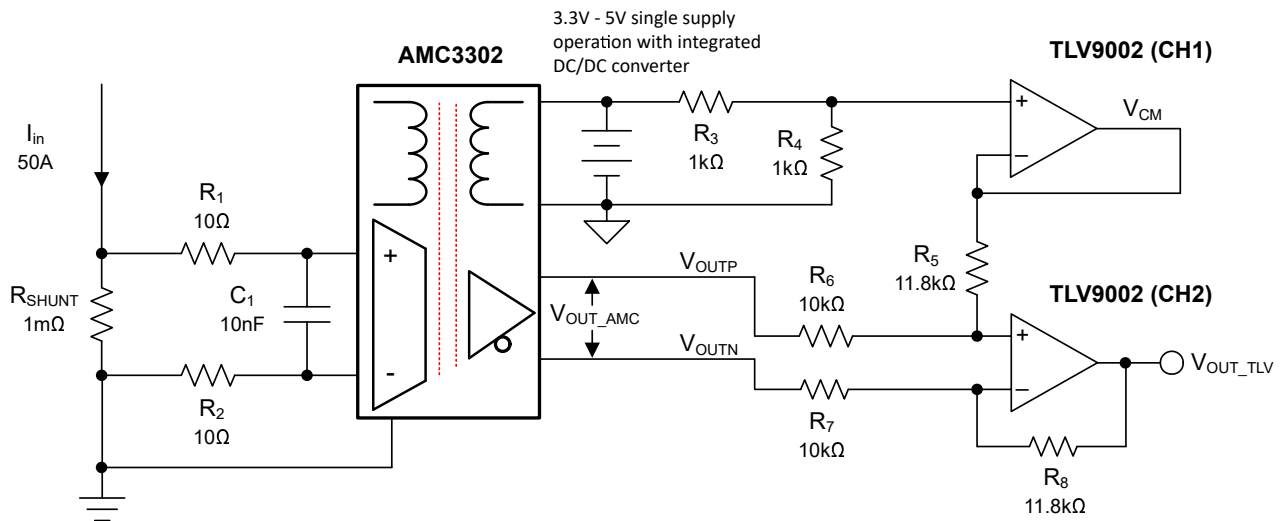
3.3V - 5V single supply operation with integrated DC/DC converter

AMC3302

TLV9002 (CH1)

$I_{in}$
50A

$R_1$
10Ω

$R_3$
1kΩ

$R_4$
1kΩ

$V_{CM}$

+

−

+

-

$R_{SHUNT}$
1mΩ

$C_1$
10nF

$V_{OUTP}$

$V_{OUT\_AMC}$

$V_{OUTN}$

$R_5$
11.8kΩ

$R_6$
10kΩ

TLV9002 (CH2)

+

−

$V_{OUT\_TLV}$

$R_2$
10Ω

$R_7$
10kΩ

$R_8$
11.8kΩ